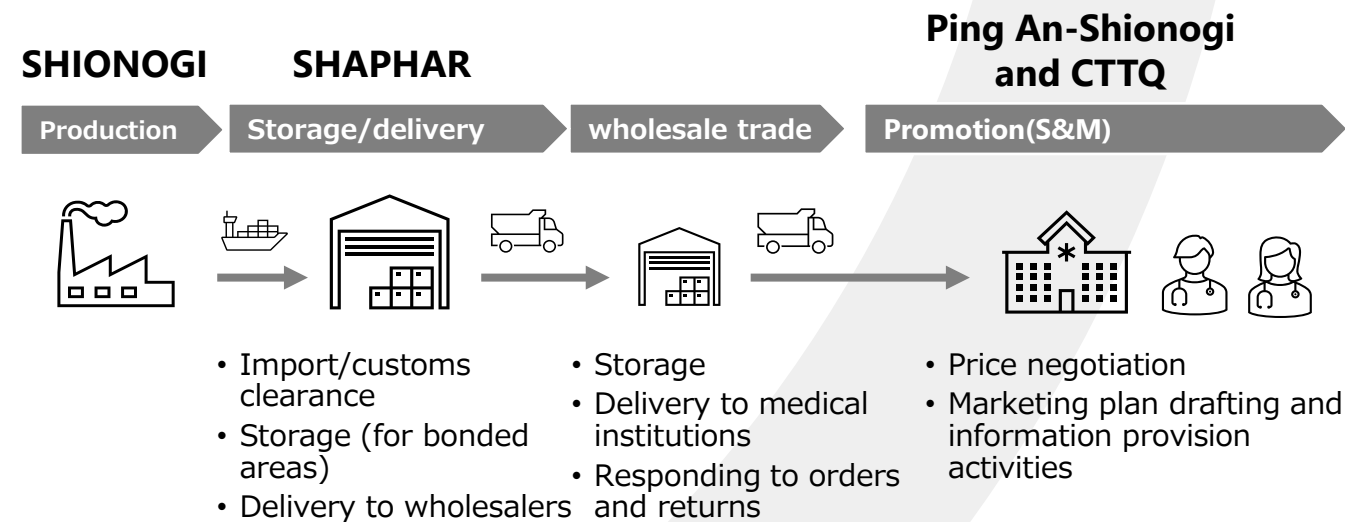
SHIONOGI

SHAPHAR

Ping An-Shionogi and CTTQ

Production

Storage/delivery

wholesale trade

Promotion(S&M)

• Import/customs clearance
• Storage (for bonded areas)
• Delivery to wholesalers

• Storage
• Delivery to medical institutions
• Responding to orders and returns

• Price negotiation
• Marketing plan drafting and information provision activities